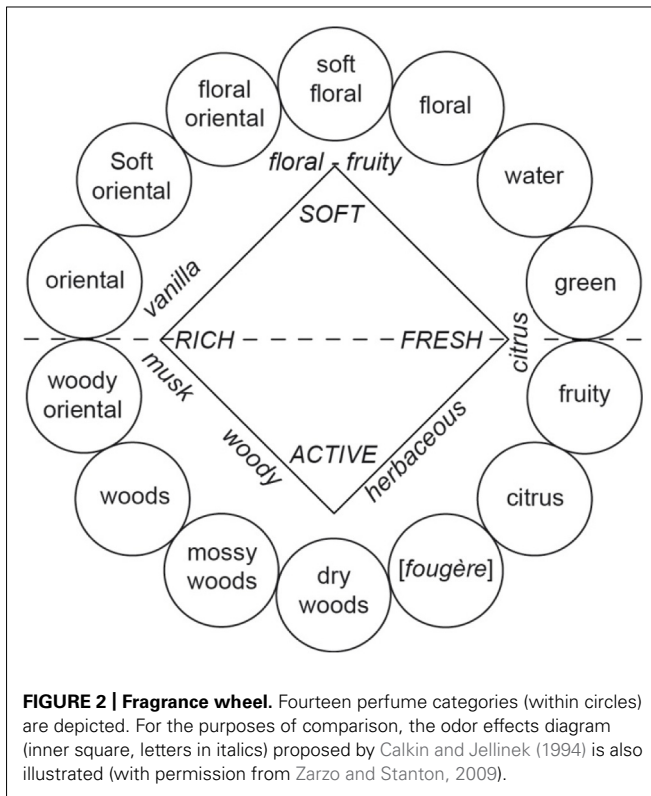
soft floral

floral

water

green

fruity

citrus

[fougère]

dry woods

mossy woods

woods

woody oriental

oriental

Soft oriental

floral oriental

floral - fruity

SOFT

vanilla

citrus

RICH

FRESH

musk

woody

ACTIVE

herbaceous

**FIGURE 2 | Fragrance wheel.** Fourteen perfume categories (within circles) are depicted. For the purposes of comparison, the odor effects diagram (inner square, letters in italics) proposed by Calkin and Jellinek (1994) is also illustrated (with permission from Zarzo and Stanton, 2009).